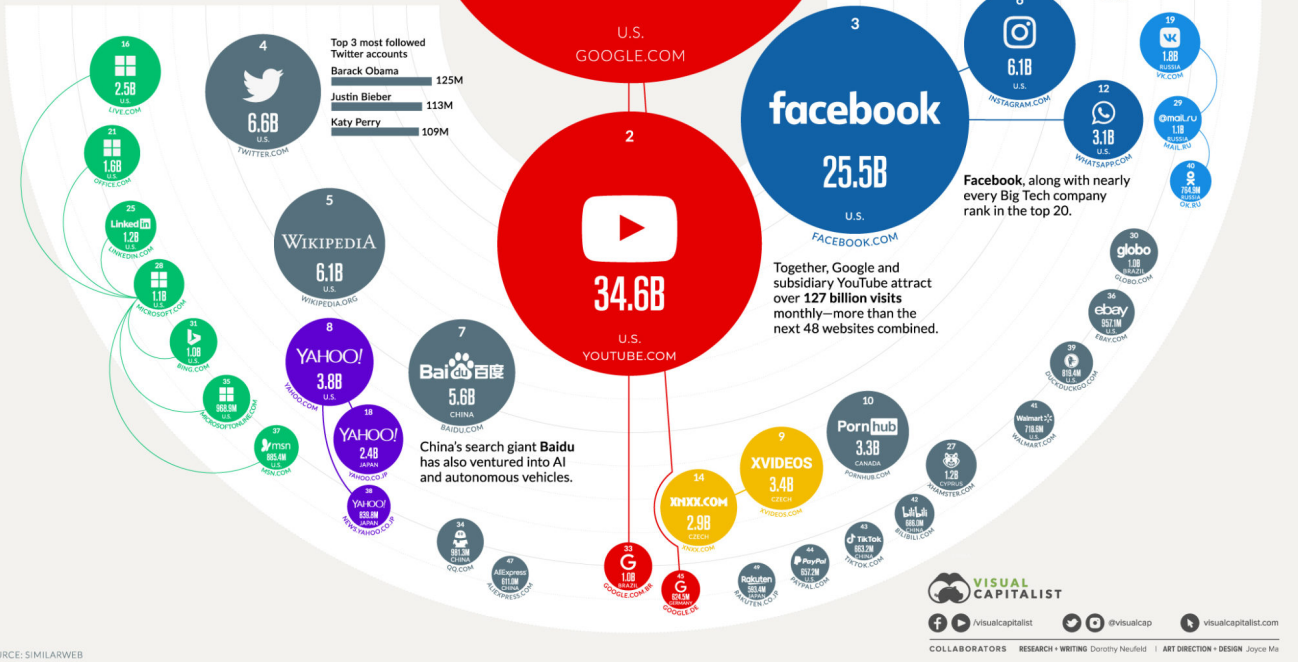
U.S.
GOOGLE.COM

16
2.5B
U.S.
LIVE.COM

21
1.6B
U.S.
OFFICE.COM

25
LinkedIn
1.2B
U.S.
LINKEDIN.COM

28
1.1B
U.S.
MICROSOFT.COM

31
1.0B
U.S.
BING.COM

35
968.9M
U.S.
MICROSOFTONLINE.COM

37
msn
885.4M
U.S.
MSN.COM

4
6.6B
U.S.
TWITTER.COM

Top 3 most followed Twitter accounts
Barack Obama 125M
Justin Bieber 113M
Katy Perry 109M

5
WIKIPEDIA
6.1B
U.S.
WIKIPEDIA.ORG

8
YAHOO!
3.8B
U.S.
YAHOO.COM

18
YAHOO!
2.4B
JAPAN
YAHOO.CO.JP

38
YAHOO!
839.8M
JAPAN
NEWS.YAHOO.CO.JP

7
Bai百度
5.6B
CHINA
BAIDU.COM

China's search giant Baidu has also ventured into AI and autonomous vehicles.

34
981.3M
CHINA
QQ.COM

47
AliExpress
611.0M
CHINA
ALIEXPRESS.COM

2
34.6B
U.S.
YOUTUBE.COM

33
1.0B
BRAZIL
GOOGLE.COM.BR

45
624.5M
GERMANY
GOOGLE.DE

14
XNXX.COM
2.9B
CZECH
XNXX.COM

9
XVIDEOS
3.4B
CZECH
XVIDEOS.COM

3
facebook
25.5B
U.S.
FACEBOOK.COM

6
6.1B
U.S.
INSTAGRAM.COM

12
3.1B
U.S.
WHATSAPP.COM

19
1.8B
RUSSIA
VK.COM

29
@mail.ru
1.1B
RUSSIA
MAIL.RU

40
764.9M
RUSSIA
OK.RU

Facebook, along with nearly every Big Tech company rank in the top 20.

Together, Google and subsidiary YouTube attract over 127 billion visits monthly—more than the next 48 websites combined.

30
globo
1.0B
BRAZIL
GLOBO.COM

36
ebay
957.1M
U.S.
EBAY.COM

39
819.4M
U.S.
DUCKDUCKGO.COM

41
Walmart
718.6M
U.S.
WALMART.COM

10
PornHub
3.3B
CANADA
PORNHUB.COM

27
1.2B
CYPRUS
XHAMSTER.COM

42
bilibili
686.0M
CHINA
BILIBILI.COM

43
TikTok
663.2M
CHINA
TIKTOK.COM

44
PayPal
657.2M
U.S.
PAYPAL.COM

46
Rakuten
593.4M
JAPAN
RAKUTEN.CO.JP

VISUAL CAPITALIST
/visualcapitalist @visualcap visualcapitalist.com

COLLABORATORS RESEARCH + WRITING Dorothy Neufeld | ART DIRECTION + DESIGN Joyce Ma

RCE: SIMILARWEB